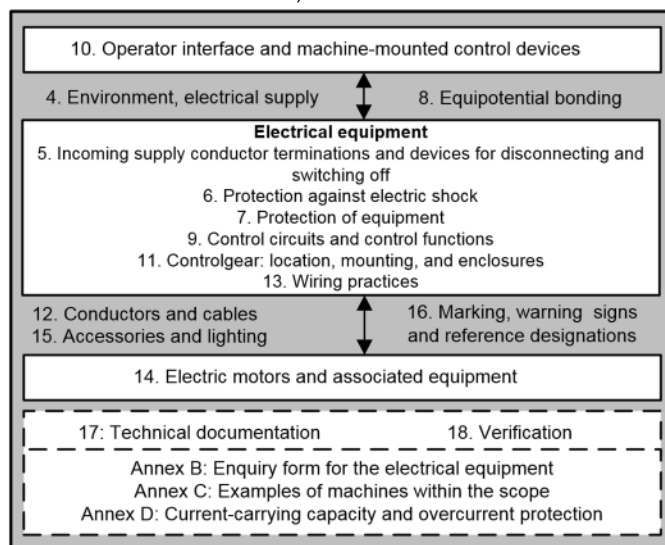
10. Operator interface and machine-mounted control devices

4. Environment, electrical supply

8. Equipotential bonding

**Electrical equipment**
5. Incoming supply conductor terminations and devices for disconnecting and switching off
6. Protection against electric shock
7. Protection of equipment
9. Control circuits and control functions
11. Controlgear: location, mounting, and enclosures
13. Wiring practices

12. Conductors and cables
15. Accessories and lighting

16. Marking, warning signs and reference designations

14. Electric motors and associated equipment

17: Technical documentation

18. Verification

Annex B: Enquiry form for the electrical equipment
Annex C: Examples of machines within the scope
Annex D: Current-carrying capacity and overcurrent protection